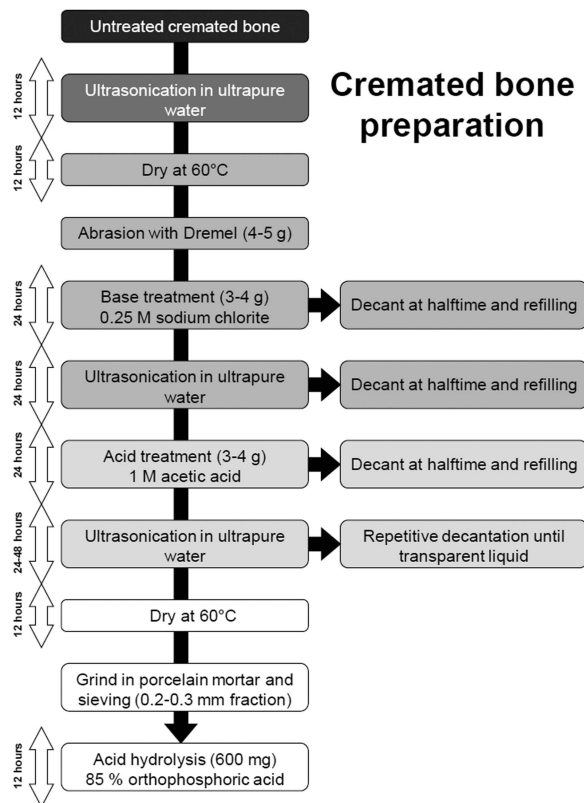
Cremated bone preparation

Untreated cremated bone

12 hours

Ultrasonication in ultrapure water

12 hours

Dry at 60°C

Abrasion with Dremel (4-5 g)

24 hours

Base treatment (3-4 g) 0.25 M sodium chlorite

Decant at halftime and refilling

24 hours

Ultrasonication in ultrapure water

Decant at halftime and refilling

24 hours

Acid treatment (3-4 g) 1 M acetic acid

Decant at halftime and refilling

24-48 hours

Ultrasonication in ultrapure water

Repetitive decantation until transparent liquid

12 hours

Dry at 60°C

Grind in porcelain mortar and sieving (0.2-0.3 mm fraction)

12 hours

Acid hydrolysis (600 mg) 85 % orthophosphoric acid